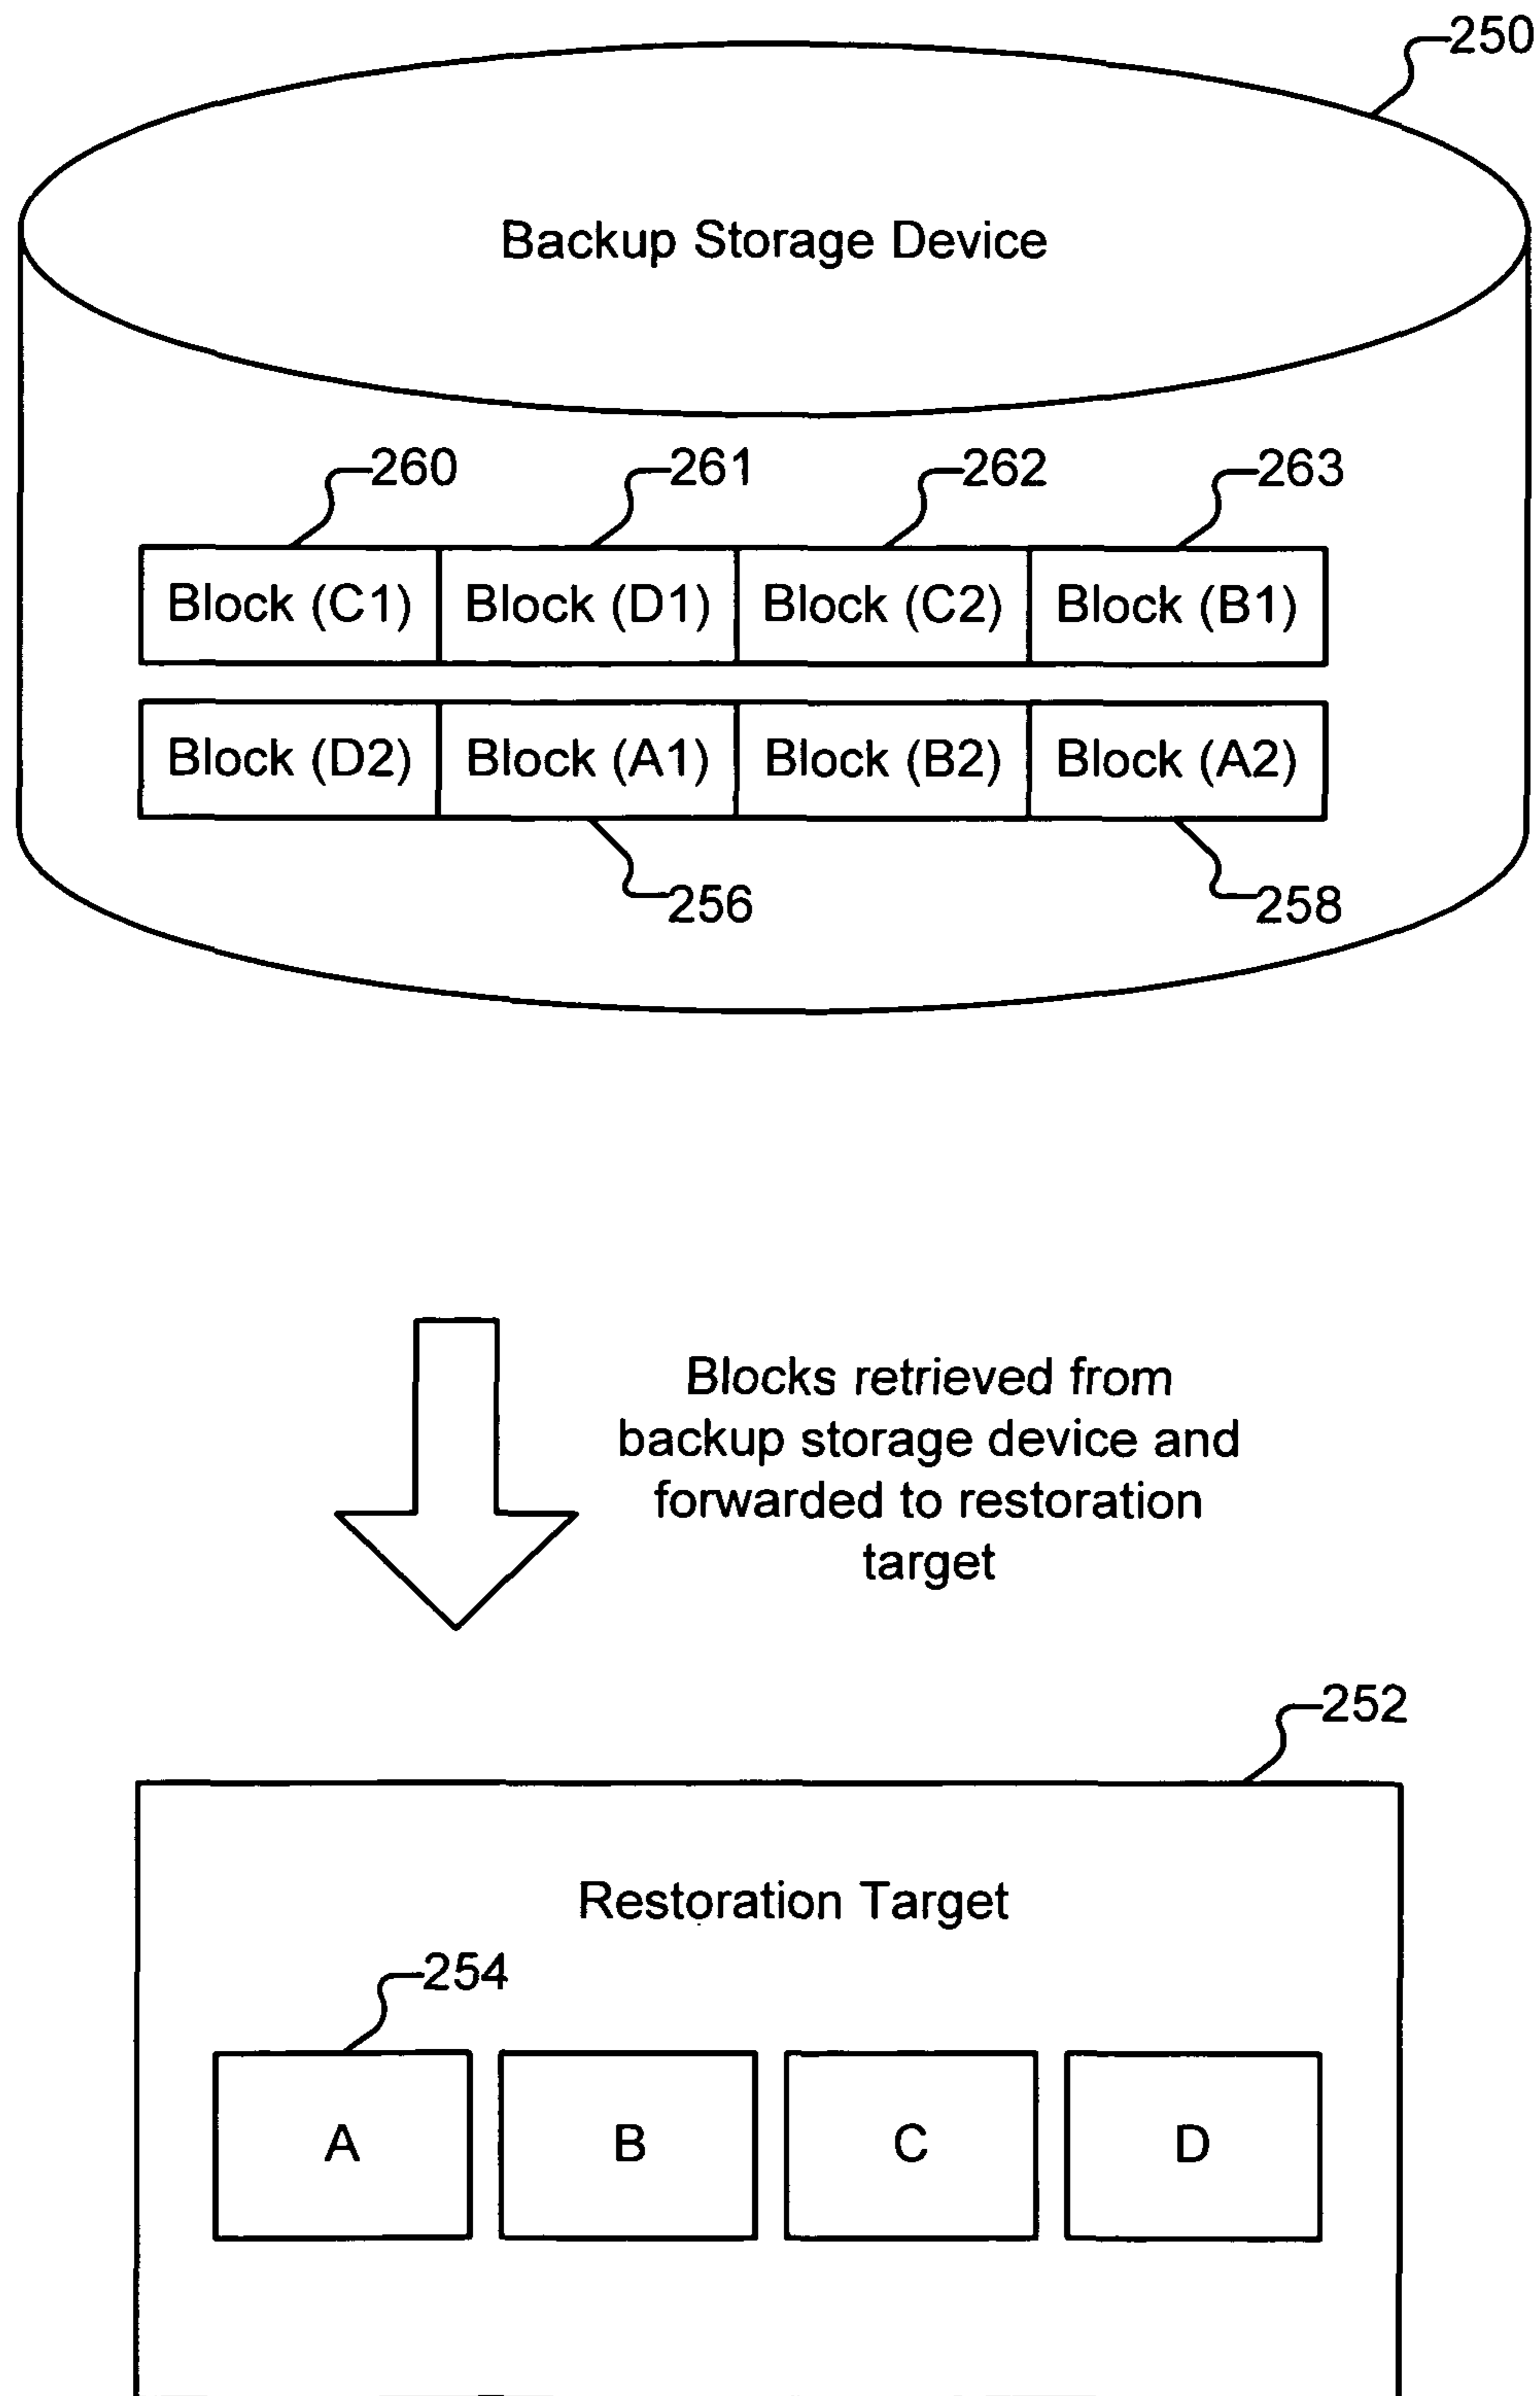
250

Backup Storage Device

260 261 262 263

| Block (C1) | Block (D1) | Block (C2) | Block (B1) |
|---|---|---|---|
| Block (D2) | Block (A1) | Block (B2) | Block (A2) |

256 258

Blocks retrieved from backup storage device and forwarded to restoration target

252

Restoration Target

254

A B C D